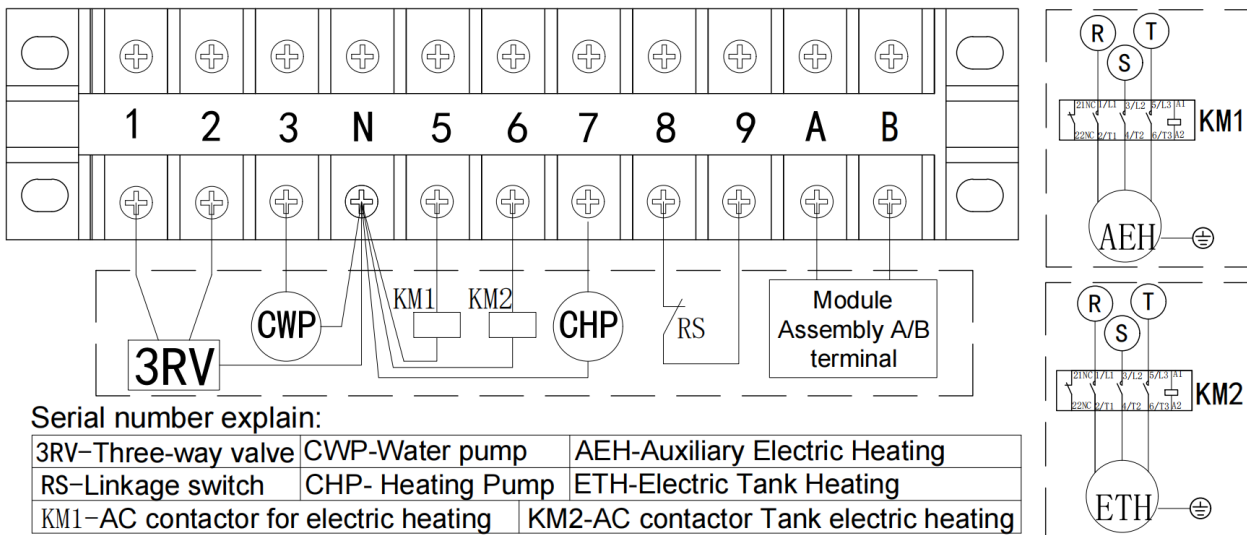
1 2 3 N 5 6 7 8 9 A B

KM1 KM2

CWP

CHP

RS

3RV

Module Assembly A/B terminal

R T S

21NC 1/L1 3/L2 5/L3 A1
22NC 2/T1 4/T2 6/T3 A2

KM1

AEH

R T S

21NC 1/L1 3/L2 5/L3 A1
22NC 2/T1 4/T2 6/T3 A2

KM2

ETH

Serial number explain:

| 3RV-Three-way valve | CWP-Water pump | AEH-Auxiliary Electric Heating |
|---|---|---|
| RS-Linkage switch | CHP- Heating Pump | ETH-Electric Tank Heating |
| KM1-AC contactor for electric heating | | KM2-AC contactor Tank electric heating |